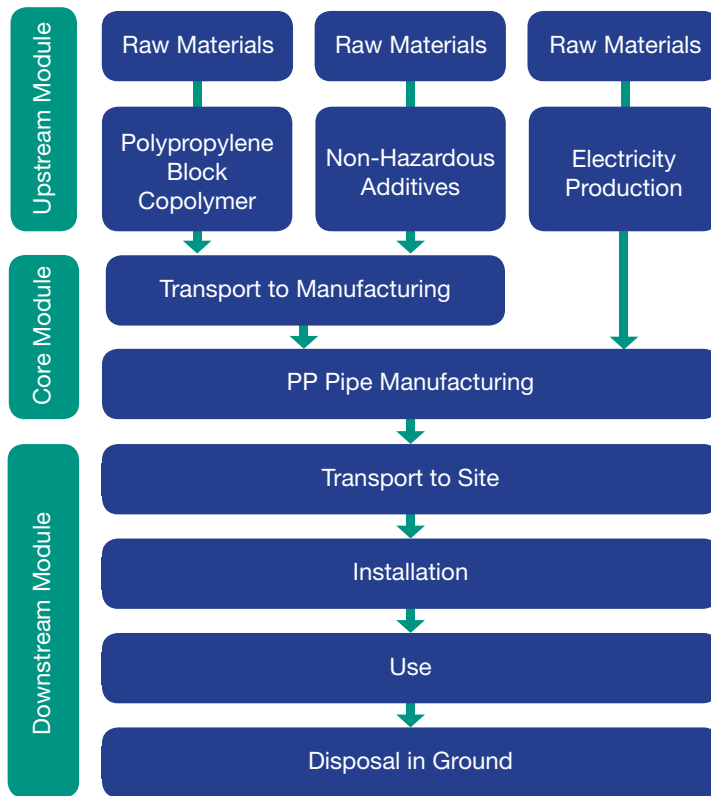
Upstream Module

Raw Materials

Raw Materials

Raw Materials

Polypropylene Block Copolymer

Non-Hazardous Additives

Electricity Production

Core Module

Transport to Manufacturing

PP Pipe Manufacturing

Downstream Module

Transport to Site

Installation

Use

Disposal in Ground